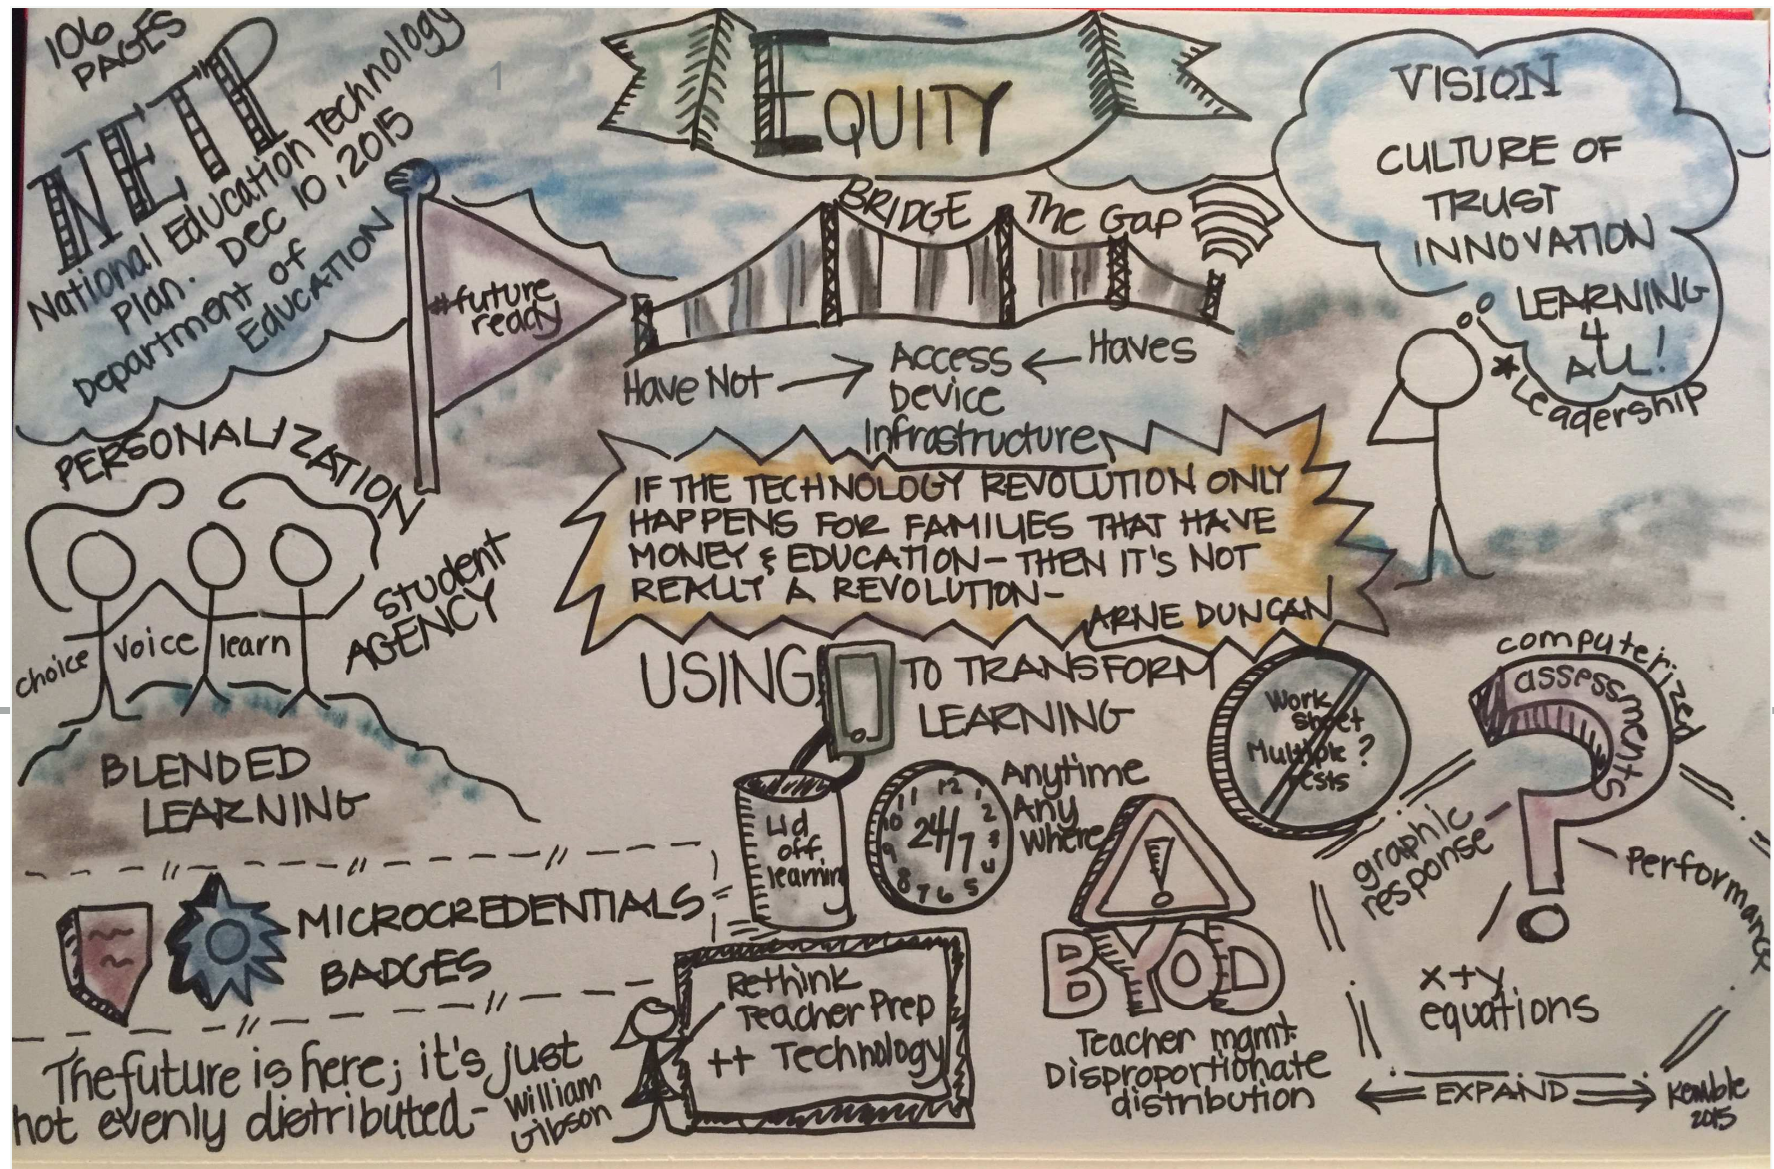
106 PAGES

NETP

National Education Technology Plan. Dec 10, 2015 Department of Education

#future ready

EQUITY

BRIDGE The Gap

Have Not → Access Device Infrastructure ← Haves

VISION

CULTURE OF TRUST INNOVATION

LEARNING 4 ALL!

*Leadership

PERSONALIZATION

choice Voice learn

Student AGENCY

BLENDED LEARNING

IF THE TECHNOLOGY REVOLUTION ONLY HAPPENS FOR FAMILIES THAT HAVE MONEY & EDUCATION - THEN IT'S NOT REALLY A REVOLUTION - ARNE DUNCAN

USING TO TRANSFORM LEARNING

Lid off learning

24/7

Anytime Any Where

Work Sheet Multiple ? tests

computerized assessments

graphic response

Performance

x+y equations

MICROCREDENTIALS BADGES

Rethink Teacher Prep ++ Technology

BYOD

Teacher mgmt. Disproportionate distribution

EXPAND

The future is here; it's just not evenly distributed - William Gibson

Kemble 2015